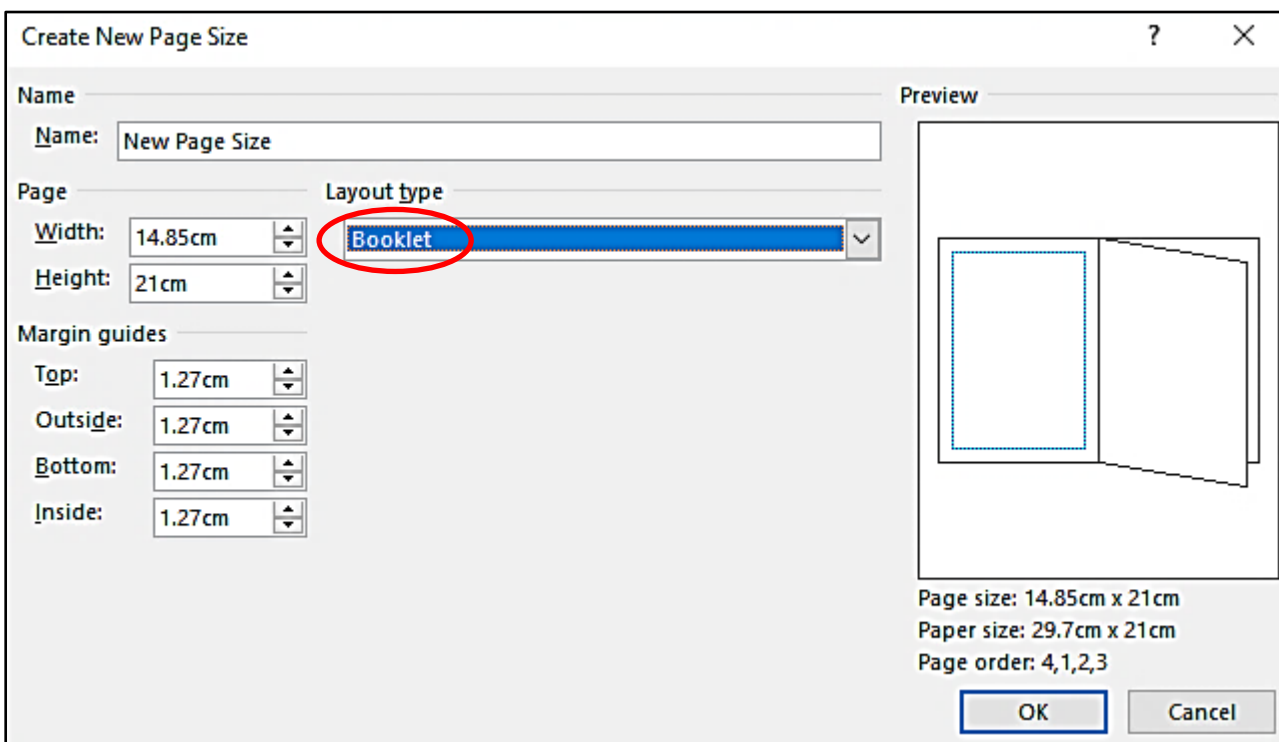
Create New Page Size

?

Name

Name: New Page Size

Page

Width: 14.85cm

Height: 21cm

Layout type

Booklet

Margin guides

Top: 1.27cm

Outside: 1.27cm

Bottom: 1.27cm

Inside: 1.27cm

Preview

Page size: 14.85cm x 21cm

Paper size: 29.7cm x 21cm

Page order: 4,1,2,3

OK

Cancel